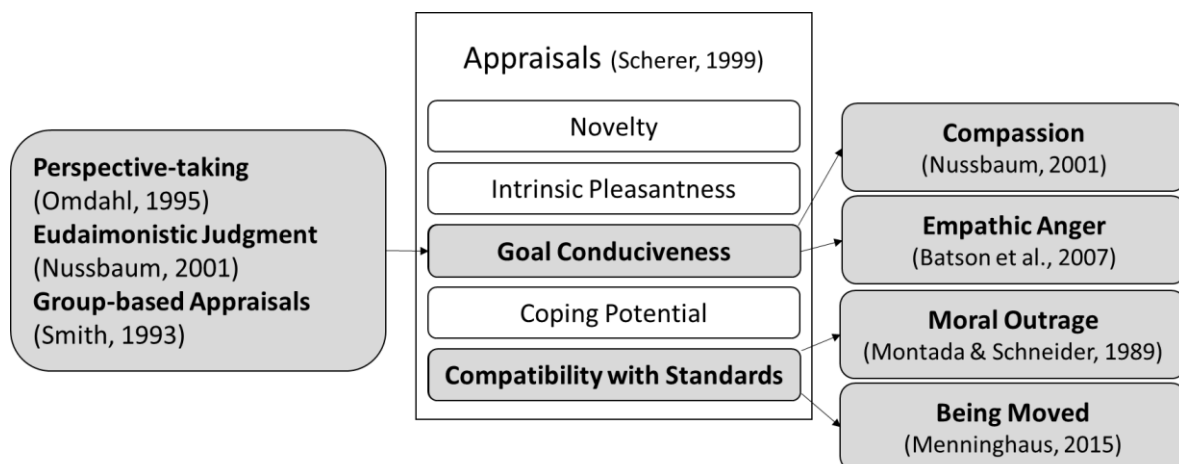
Perspective-taking
(Omdahl, 1995)
Eudaimonistic Judgment
(Nussbaum, 2001)
Group-based Appraisals
(Smith, 1993)

Appraisals (Scherer, 1999)

Novelty

Intrinsic Pleasantness

Goal Conduciveness

Coping Potential

Compatibility with Standards

Compassion
(Nussbaum, 2001)

Empathic Anger
(Batson et al., 2007)

Moral Outrage
(Montada & Schneider, 1989)

Being Moved
(Menninghaus, 2015)